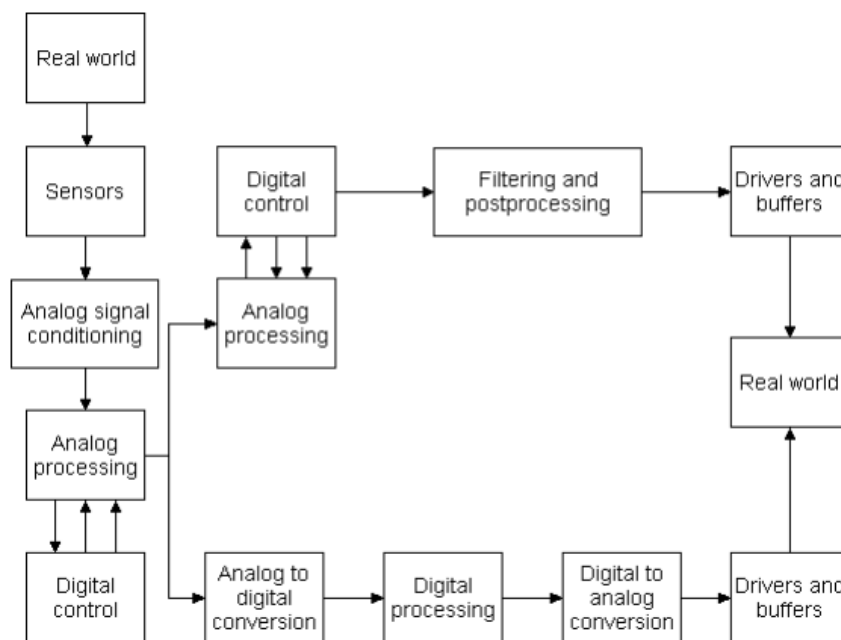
Real world

Sensors

Analog signal conditioning

Analog processing

Digital control

Digital control

Analog processing

Filtering and postprocessing

Drivers and buffers

Real world

Analog to digital conversion

Digital processing

Digital to analog conversion

Drivers and buffers